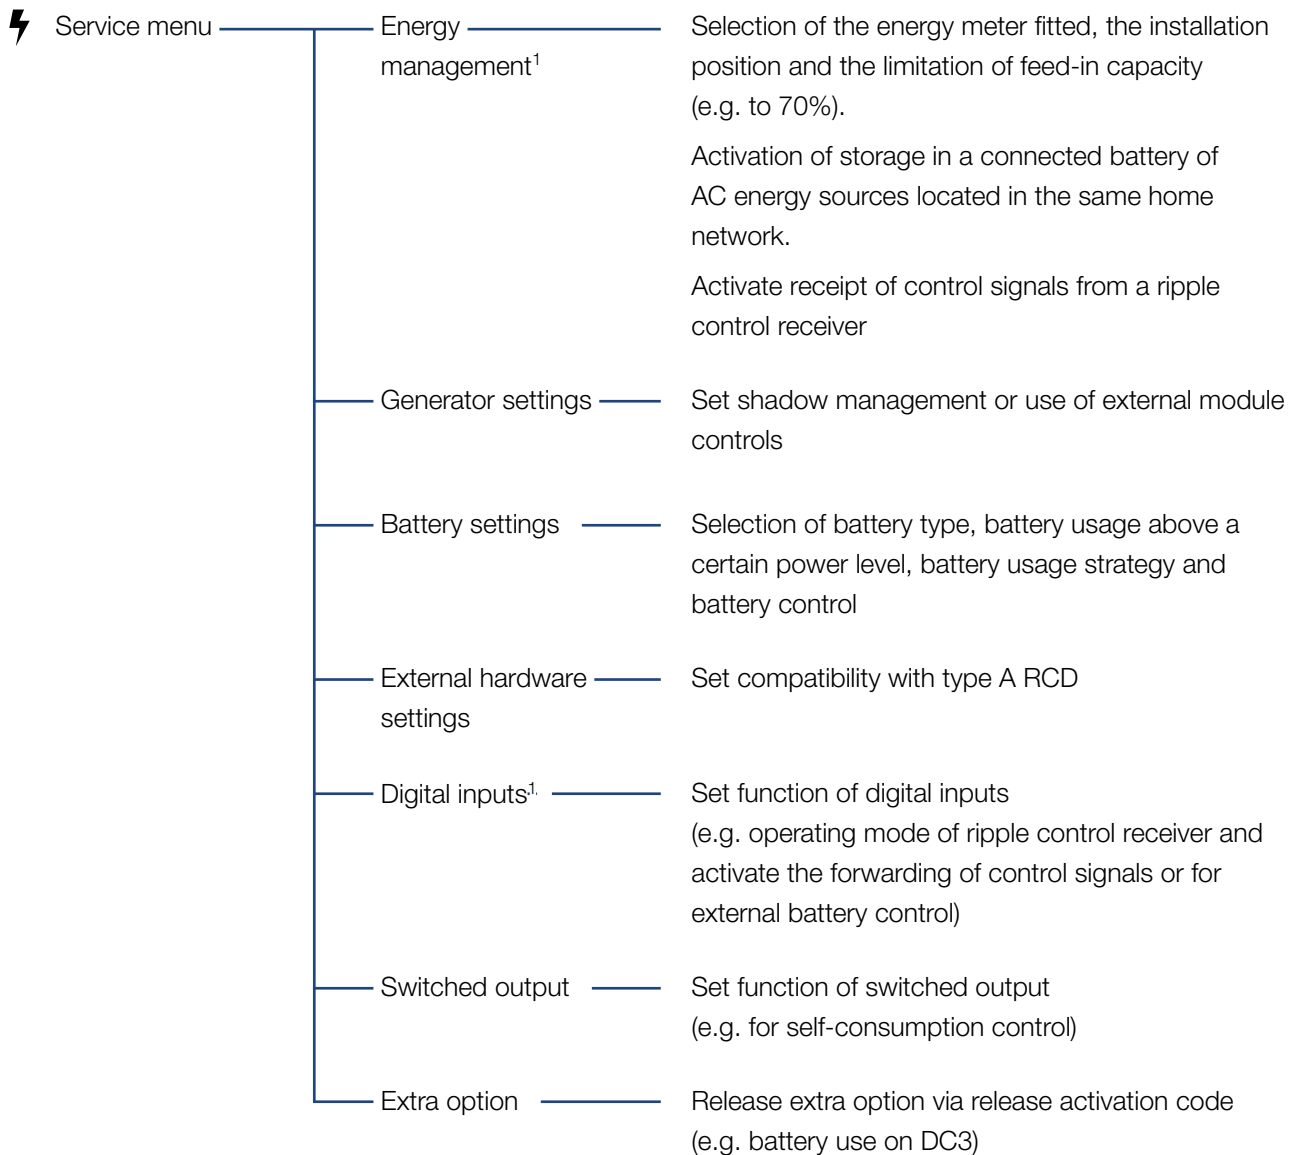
Service menu

Energy management$^{1}$

Selection of the energy meter fitted, the installation position and the limitation of feed-in capacity (e.g. to 70%).

Activation of storage in a connected battery of AC energy sources located in the same home network.

Activate receipt of control signals from a ripple control receiver

Generator settings

Set shadow management or use of external module controls

Battery settings

Selection of battery type, battery usage above a certain power level, battery usage strategy and battery control

External hardware settings

Set compatibility with type A RCD

Digital inputs$^{1.}$

Set function of digital inputs
(e.g. operating mode of ripple control receiver and activate the forwarding of control signals or for external battery control)

Switched output

Set function of switched output
(e.g. for self-consumption control)

Extra option

Release extra option via release activation code
(e.g. battery use on DC3)